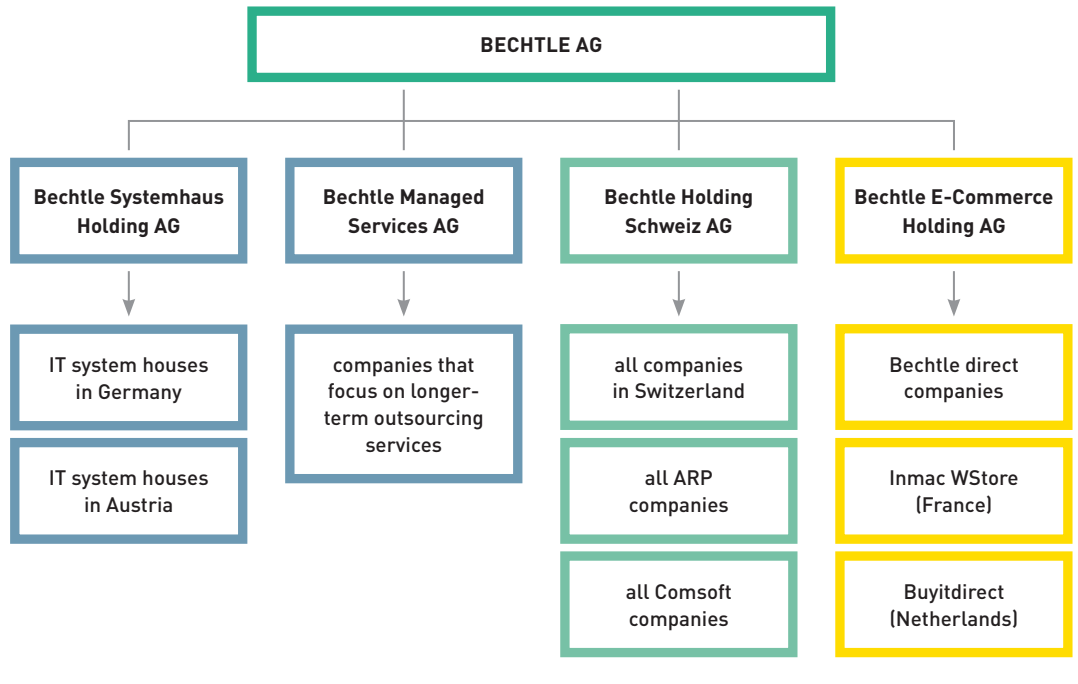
BECHTLE AG

Bechtle Systemhaus Holding AG

IT system houses in Germany

IT system houses in Austria

Bechtle Managed Services AG

companies that focus on longer-term outsourcing services

Bechtle Holding Schweiz AG

all companies in Switzerland

all ARP companies

all Comsoft companies

Bechtle E-Commerce Holding AG

Bechtle direct companies

Inmac WStore (France)

Buyitdirect (Netherlands)